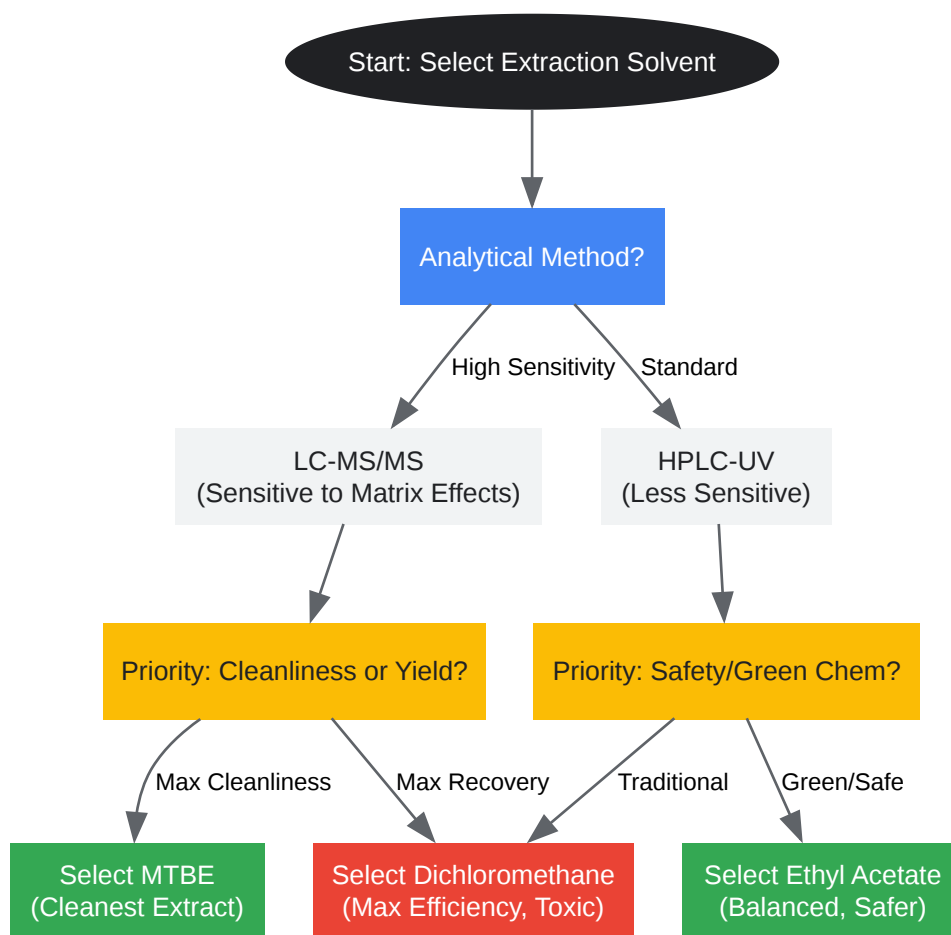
Start: Select Extraction Solvent

Analytical Method?

High Sensitivity

Standard

LC-MS/MS
(Sensitive to Matrix Effects)

HPLC-UV
(Less Sensitive)

Priority: Cleanliness or Yield?

Priority: Safety/Green Chem?

Max Cleanliness

Max Recovery

Traditional

Green/Safe

Select MTBE
(Cleanest Extract)

Select Dichloromethane
(Max Efficiency, Toxic)

Select Ethyl Acetate
(Balanced, Safer)